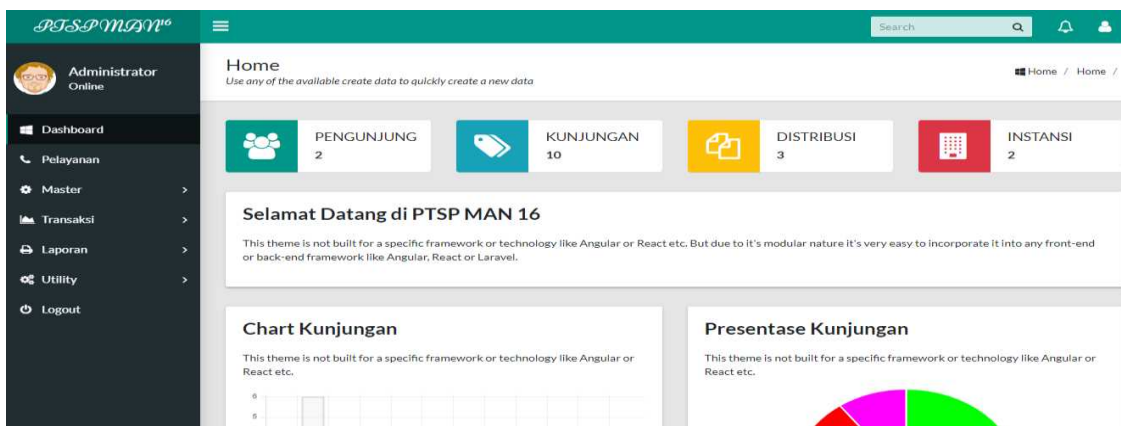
PTSPMAN16

Search

Administrator
Online

Dashboard
Pelayanan
Master
Transaksi
Laporan
Utility
Logout

Home
Use any of the available create data to quickly create a new data

Home / Home /

PENGUNJUNG
2

KUNJUNGAN
10

DISTRIBUSI
3

INSTANSI
2

Selamat Datang di PTSP MAN 16

This theme is not built for a specific framework or technology like Angular or React etc. But due to it's modular nature it's very easy to incorporate it into any front-end or back-end framework like Angular, React or Laravel.

Chart Kunjungan

This theme is not built for a specific framework or technology like Angular or React etc.

6
5

Presentase Kunjungan

This theme is not built for a specific framework or technology like Angular or React etc.